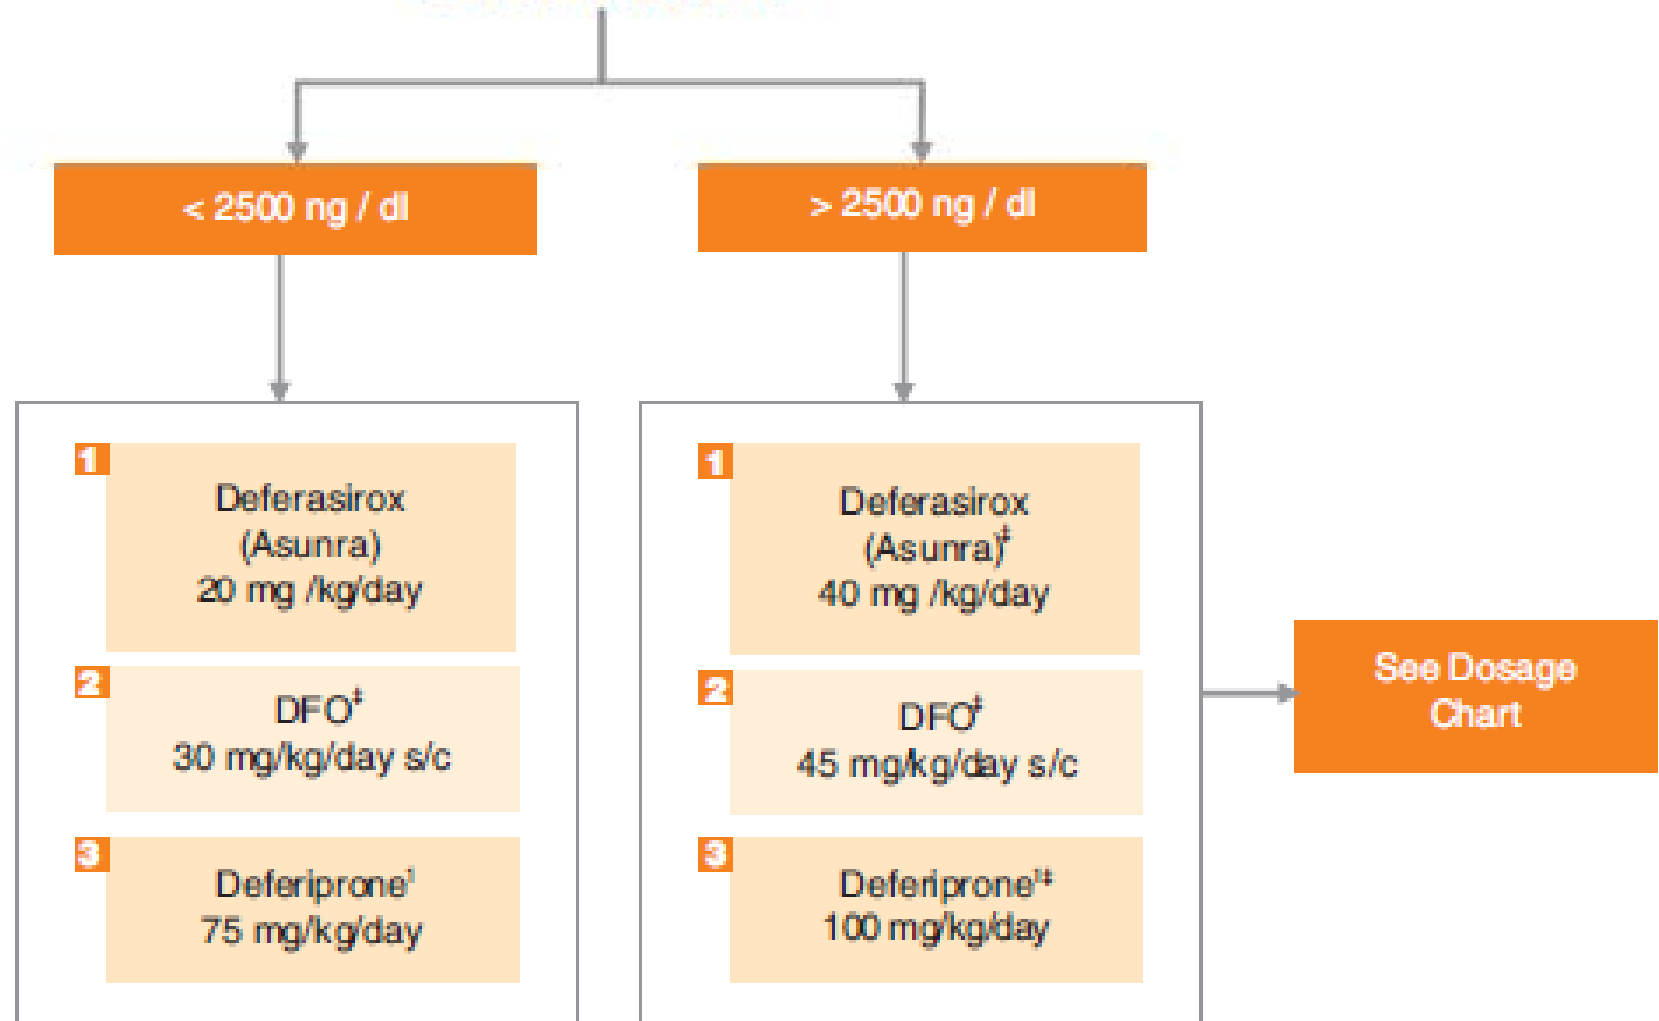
< 2500 ng / dl

1
Deferasirox (Asunra) 20 mg /kg/day

2
DFO$^{‡}$ 30 mg/kg/day s/c

3
Deferiprone$^{i}$ 75 mg/kg/day

> 2500 ng / dl

1
Deferasirox (Asunra)$^{‡}$ 40 mg /kg/day

2
DFO$^{‡}$ 45 mg/kg/day s/c

3
Deferiprone$^{i‡}$ 100 mg/kg/day

See Dosage Chart